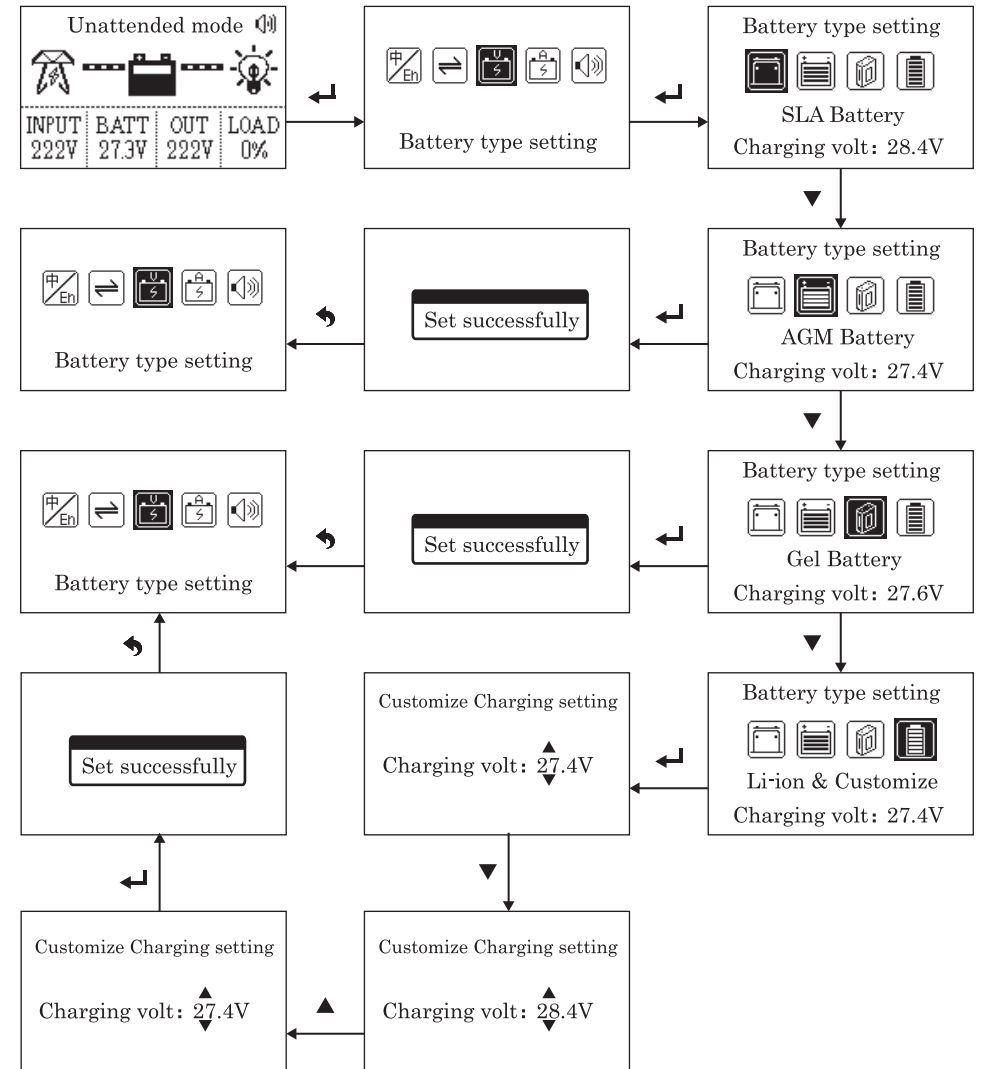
Unattended mode

| INPUT | BATT | OUT | LOAD |
|---|---|---|---|
| 222V | 27.3V | 222V | 0% |

中/En

Battery type setting

Battery type setting

SLA Battery

Charging volt：28.4V

Battery type setting

AGM Battery

Charging volt：27.4V

Set successfully

中/En

Battery type setting

Battery type setting

Gel Battery

Charging volt：27.6V

Set successfully

中/En

Battery type setting

Battery type setting

Li-ion & Customize

Charging volt：27.4V

Customize Charging setting

Charging volt：27.4V

Set successfully

Customize Charging setting

Charging volt：28.4V

Customize Charging setting

Charging volt：27.4V